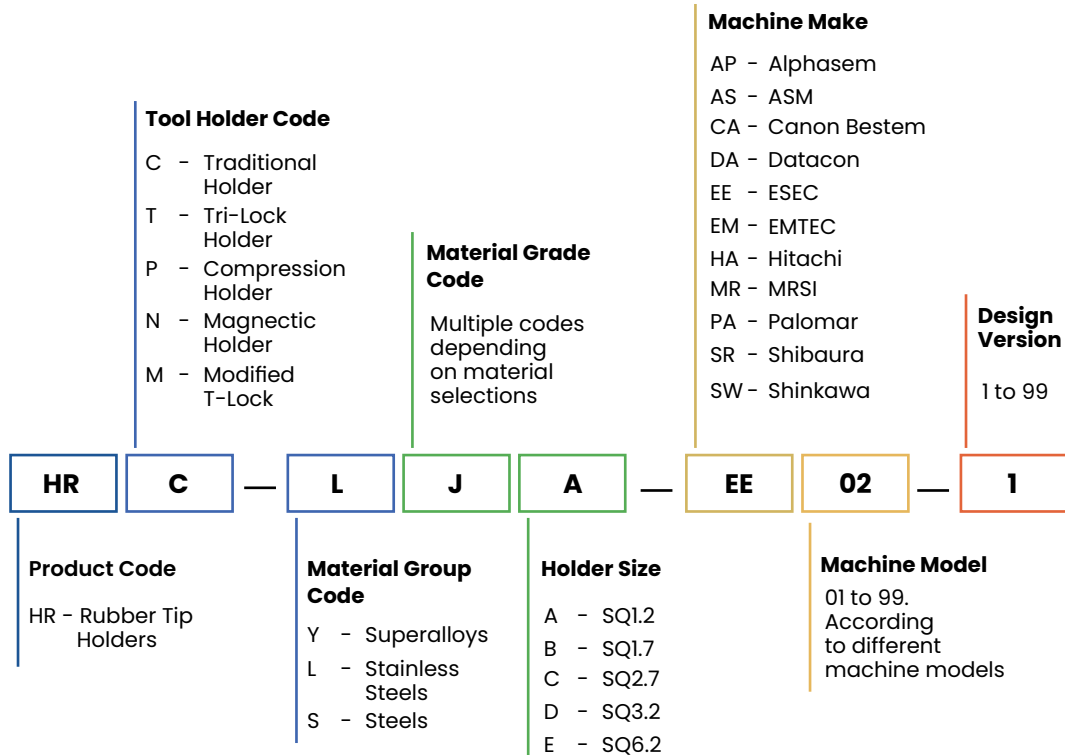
Machine Make

AP - Alphasem
AS - ASM
CA - Canon Bestem
DA - Datacon
EE - ESEC
EM - EMTEC
HA - Hitachi
MR - MRSI
PA - Palomar
SR - Shibaura
SW - Shinkawa

Tool Holder Code

C - Traditional Holder
T - Tri-Lock Holder
P - Compression Holder
N - Magnectic Holder
M - Modified T-Lock

Material Grade Code

Multiple codes depending on material selections

Design Version

1 to 99

HR C — L J A — EE 02 — 1

Product Code

HR - Rubber Tip Holders

Material Group Code

Y - Superalloys
L - Stainless Steels
S - Steels

Holder Size

A - SQ1.2
B - SQ1.7
C - SQ2.7
D - SQ3.2
E - SQ6.2

Machine Model

01 to 99. According to different machine models